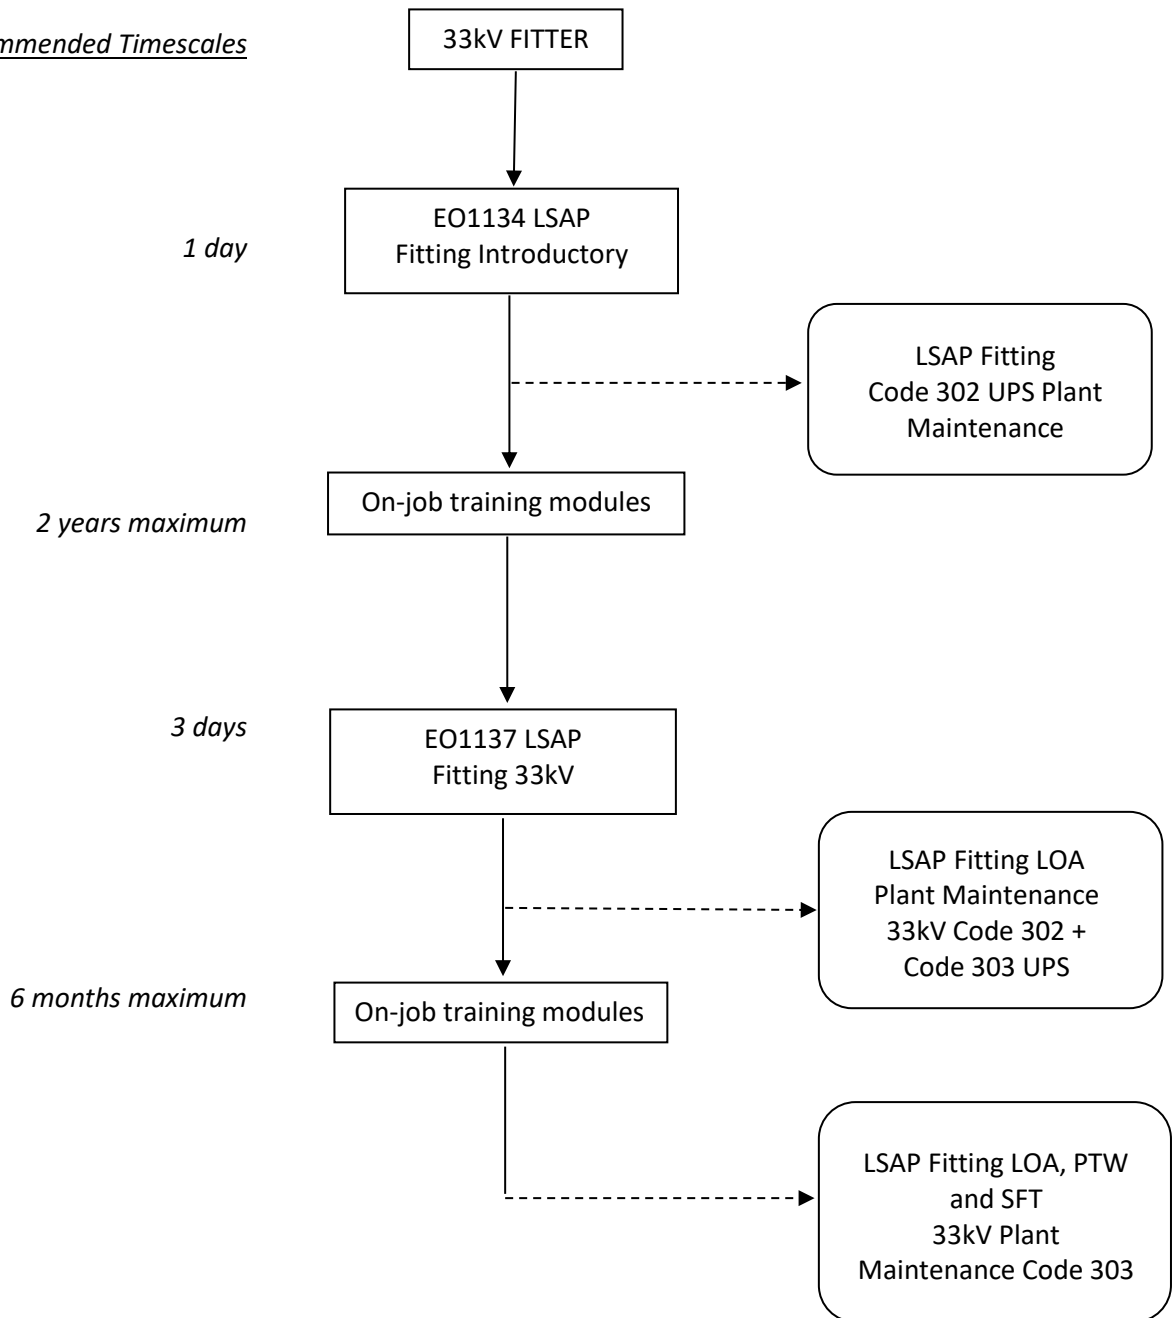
mmended Timescales

33kV FITTER

1 day

EO1134 LSAP
Fitting Introductory

LSAP Fitting
Code 302 UPS Plant
Maintenance

2 years maximum

On-job training modules

3 days

EO1137 LSAP
Fitting 33kV

LSAP Fitting LOA
Plant Maintenance
33kV Code 302 +
Code 303 UPS

6 months maximum

On-job training modules

LSAP Fitting LOA, PTW
and SFT
33kV Plant
Maintenance Code 303